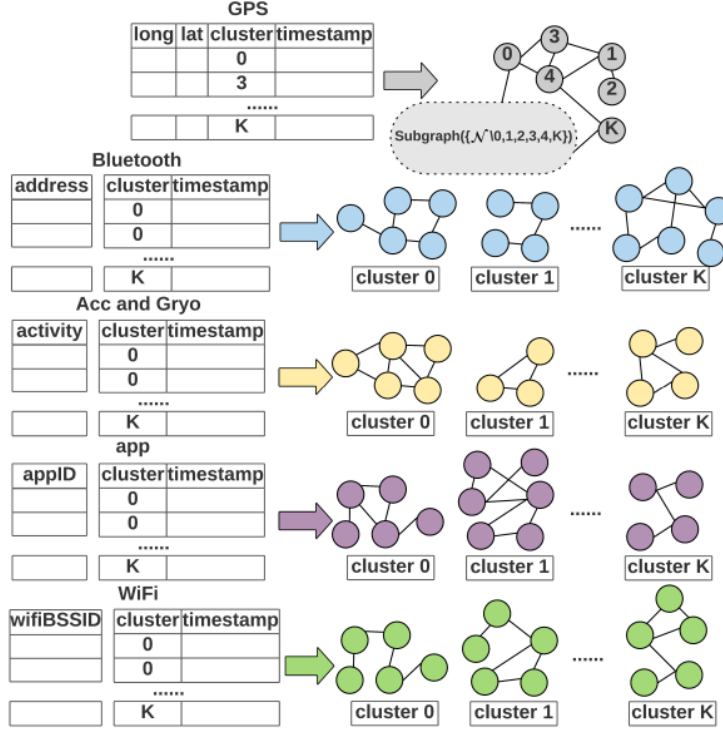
GPS

| long | lat | cluster | timestamp |
|---|---|---|---|
| | | 0 | |
| | | 3 | |

......

| | | K | |
|---|---|---|---|

0 3 1 4 2 K

Subgraph($\{\mathcal{N}\backslash 0,1,2,3,4,K\}$)

Bluetooth

| address | cluster | timestamp |
|---|---|---|
| | 0 | |
| | 0 | |

......

| | K | |
|---|---|---|

cluster 0 cluster 1 ...... cluster K

Acc and Gryo

| activity | cluster | timestamp |
|---|---|---|
| | 0 | |
| | 0 | |

......

| | K | |
|---|---|---|

cluster 0 cluster 1 ...... cluster K

app

| appID | cluster | timestamp |
|---|---|---|
| | 0 | |
| | 0 | |

......

| | K | |
|---|---|---|

cluster 0 cluster 1 ...... cluster K

WiFi

| wifiBSSID | cluster | timestamp |
|---|---|---|
| | 0 | |
| | 0 | |

......

| | K | |
|---|---|---|

cluster 0 cluster 1 ...... cluster K